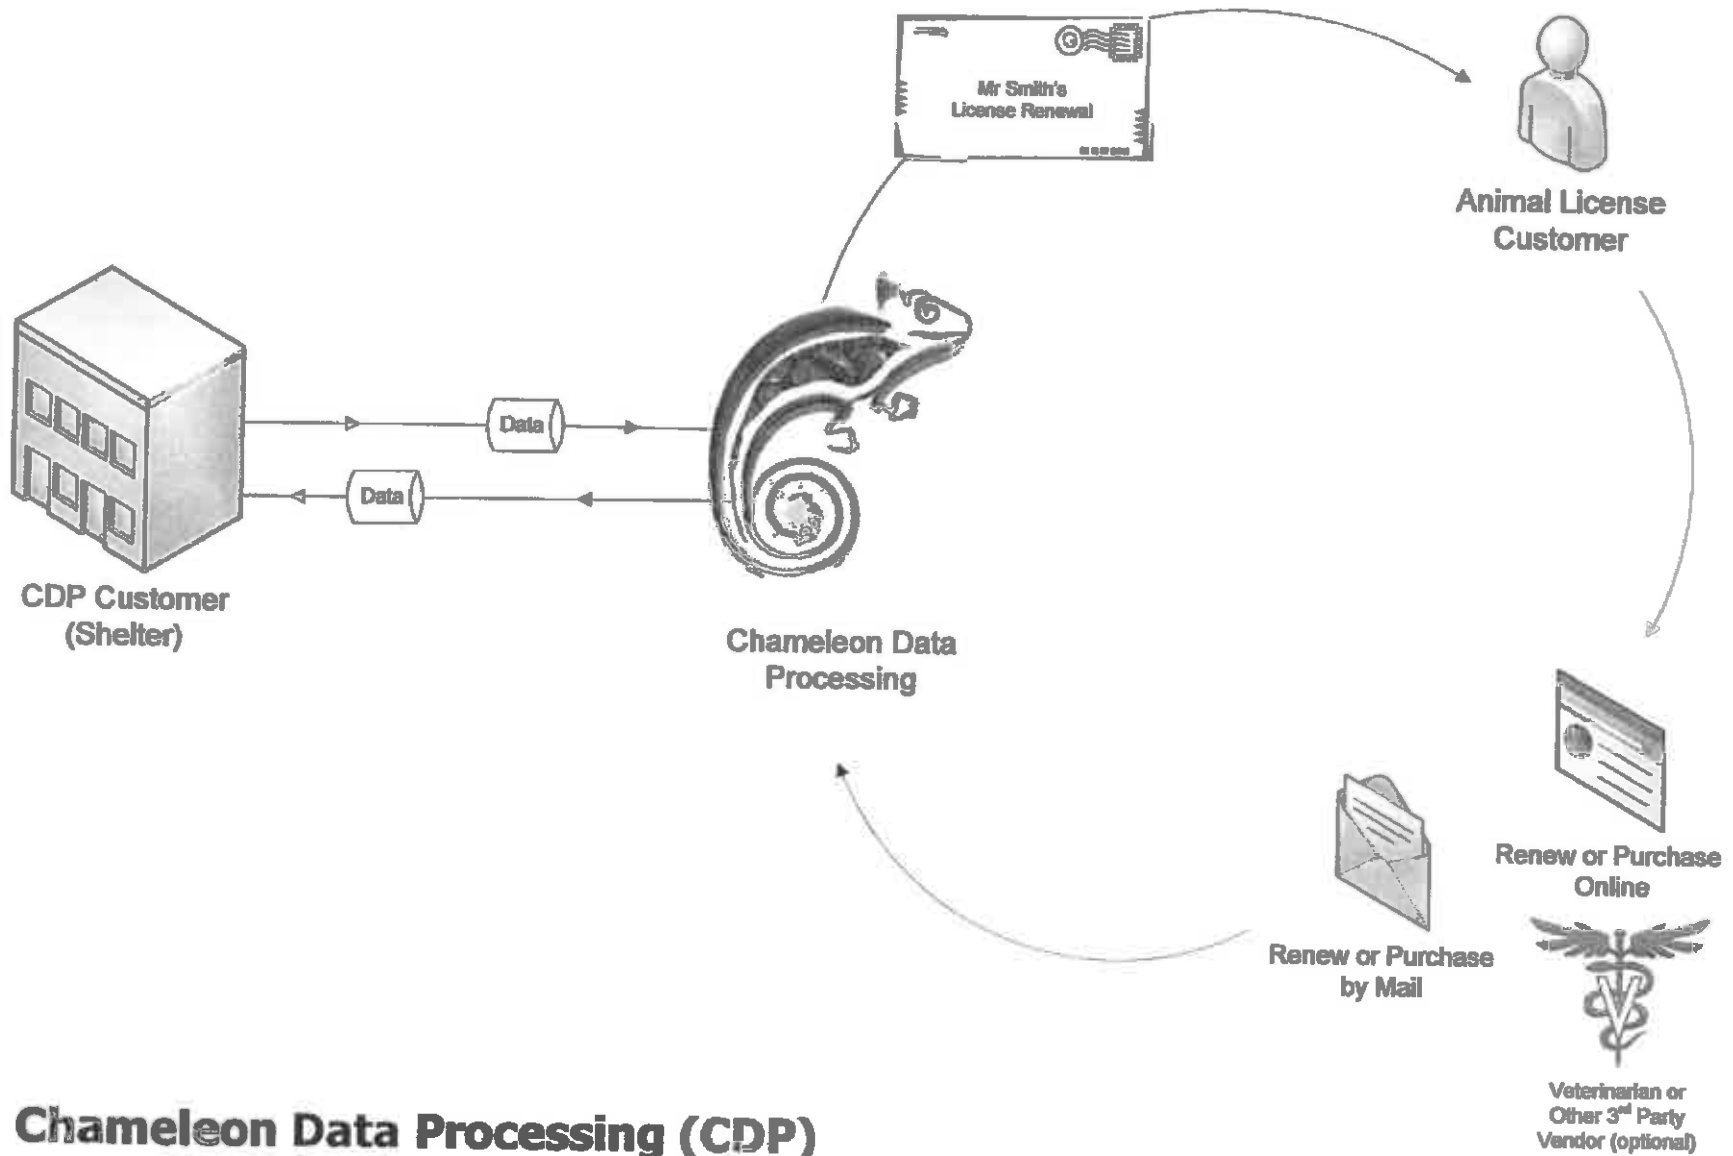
Mr Smith's License Renewal

Animal License Customer

Data

Data

CDP Customer (Shelter)

Chameleon Data Processing

Renew or Purchase Online

Renew or Purchase by Mail

Veterinarian or Other 3$^{rd}$ Party Vendor (optional)

Chameleon Data Processing (CDP)